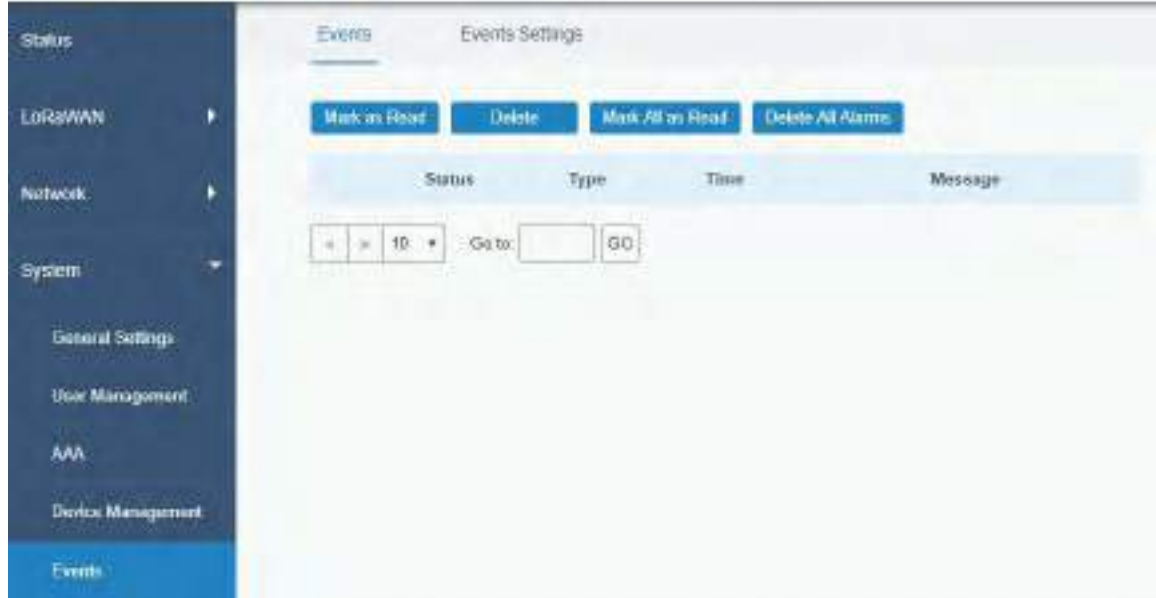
Status

LoRaWAN

Network

System

General Settings

User Management

AAA

Device Management

Events

Events Events Settings

Mark as Read Delete Mark All as Read Delete All Alarms

| Status | Type | Time | Message |
|---|---|---|---|

« » 10 ▾ Go to: GO